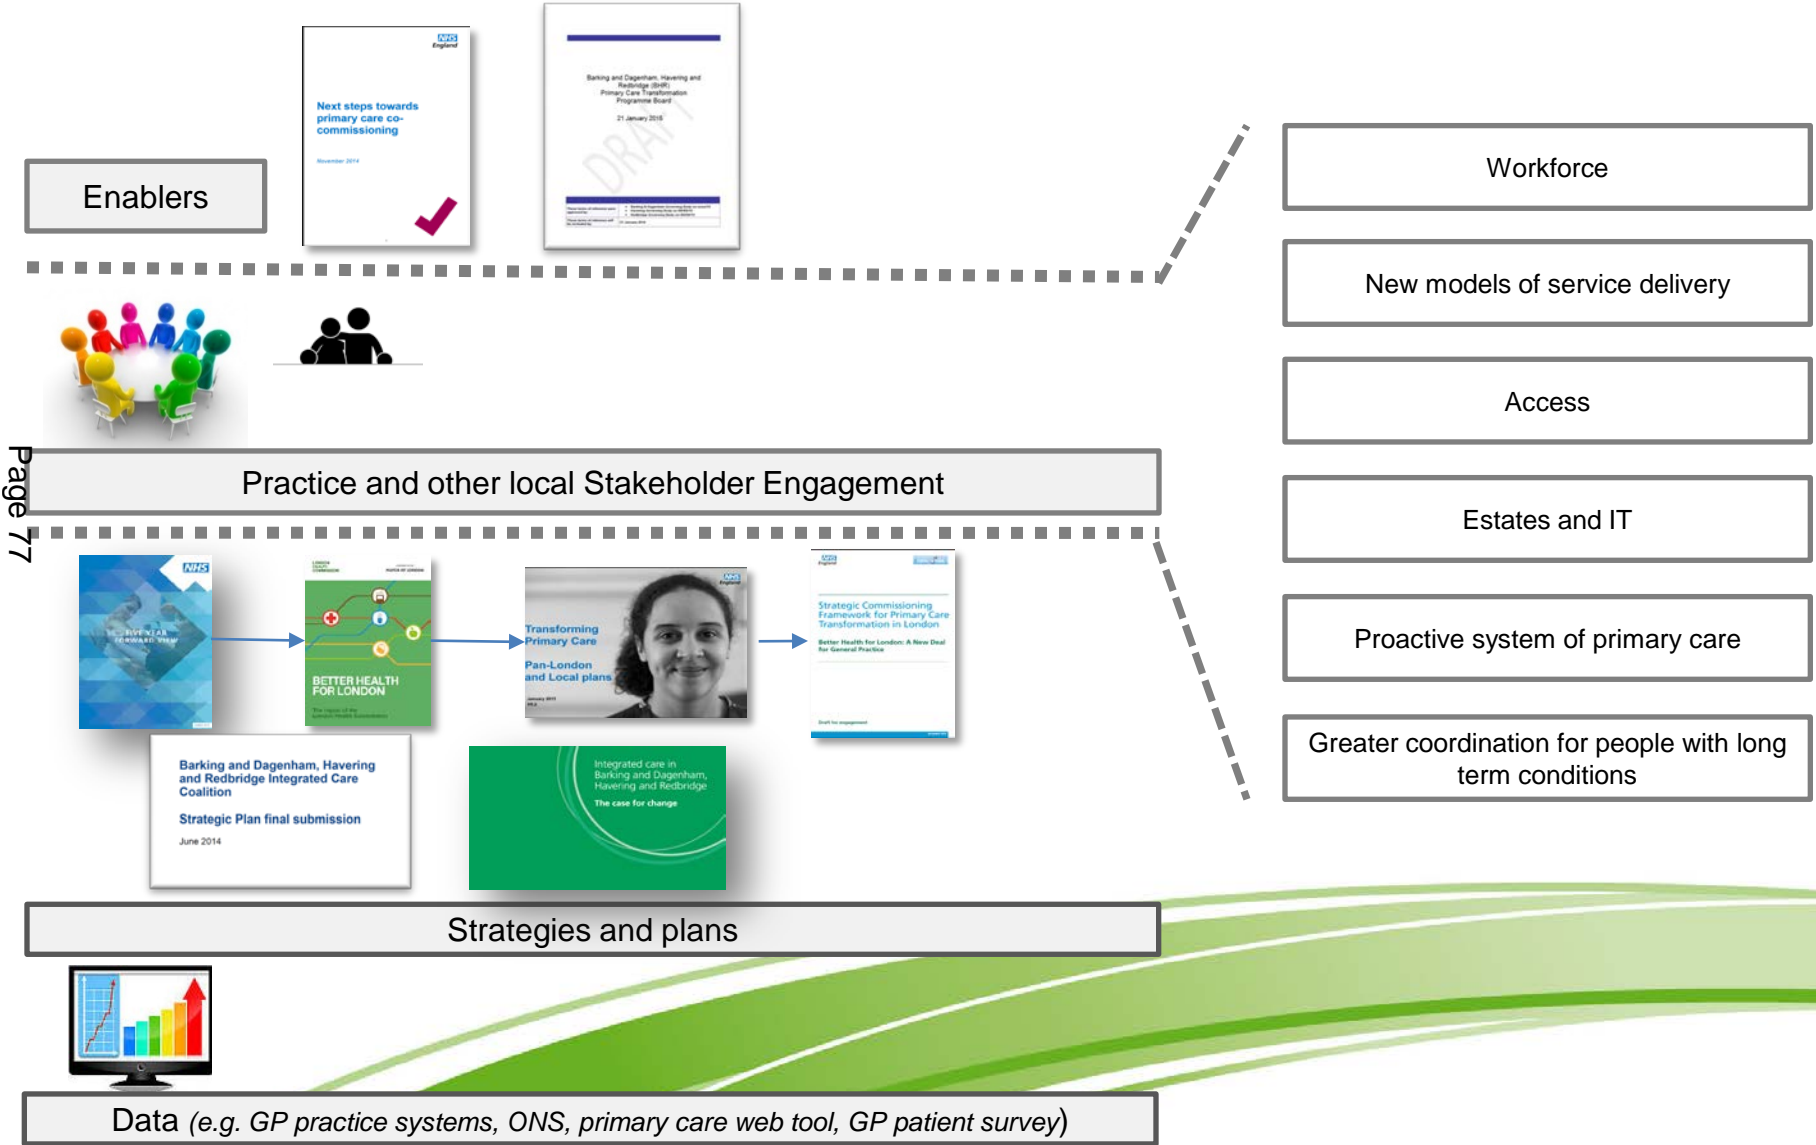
Enablers

NHS England

Next steps towards primary care co-commissioning

November 2014

Barking and Dagenham, Havering and Redbridge (BHR) Primary Care Transformation Programme Board

21 January 2015

DRAFT

Practice and other local Stakeholder Engagement

Page 77

NHS

FIVE YEAR FORWARD VIEW

BETTER HEALTH FOR LONDON

Transforming Primary Care

Pan-London and Local plans

Strategic Commissioning Framework for Primary Care Transformation in London

Better Health for London: A New Deal for General Practice

Barking and Dagenham, Havering and Redbridge Integrated Care Coalition

Strategic Plan final submission

June 2014

Integrated care in Barking and Dagenham, Havering and Redbridge

The case for change

Strategies and plans

Data (e.g. GP practice systems, ONS, primary care web tool, GP patient survey)

Workforce

New models of service delivery

Access

Estates and IT

Proactive system of primary care

Greater coordination for people with long term conditions